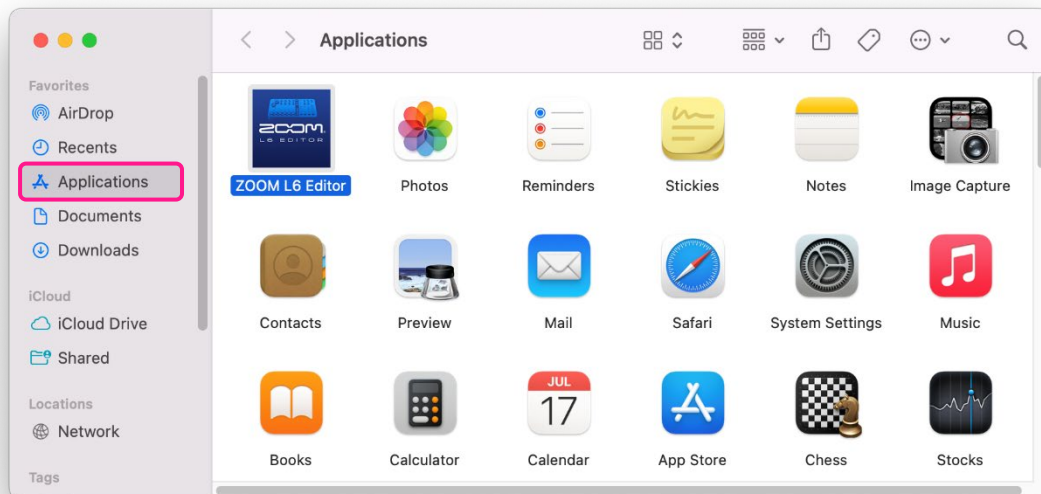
Applications

Favorites
AirDrop
Recents
Applications
Documents
Downloads

iCloud
iCloud Drive
Shared

Locations
Network

Tags

ZOOM
L6 EDITOR
ZOOM L6 Editor
Photos
Reminders
Stickies
Notes
Image Capture
Contacts
Preview
Mail
Safari
System Settings
Music
Books
Calculator
JUL
17
Calendar
App Store
Chess
Stocks